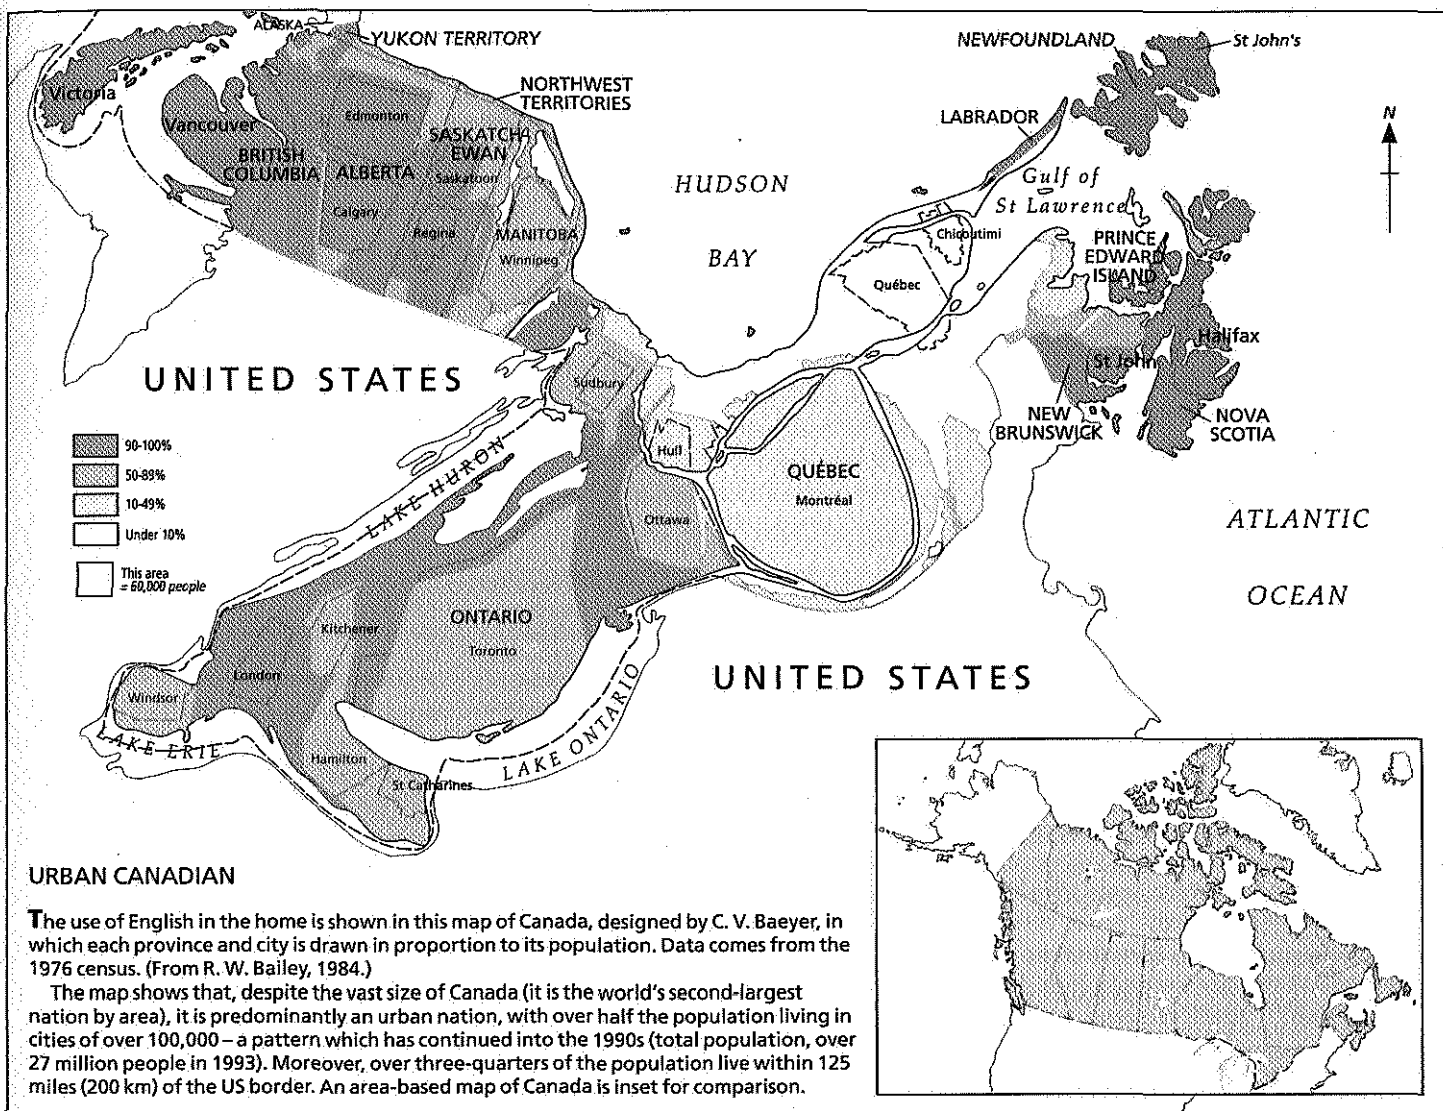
ALASKA
YUKON TERRITORY
NEWFOUNDLAND
St John's
Victoria
NORTHWEST TERRITORIES
LABRADOR
N
Edmonton
Vancouver
SASKATCHEWAN
BRITISH COLUMBIA
ALBERTA
Saskatoon
HUDSON
Gulf of St Lawrence
Calgary
Regina
MANITOBA
Chicoutimi
PRINCE EDWARD ISLAND
Winnipeg
BAY
Québec
Halifax
UNITED STATES
Sudbury
St John
NEW BRUNSWICK
NOVA SCOTIA
90-100%
50-89%
LAKE HURON
Hull
10-49%
QUÉBEC
Under 10%
Montréal
ATLANTIC
Ottawa
This area = 60,000 people
OCEAN
Kitchener
ONTARIO
Toronto
UNITED STATES
London
Windsor
LAKE ONTARIO
LAKE ERIE
Hamilton
St Catharines

URBAN CANADIAN

The use of English in the home is shown in this map of Canada, designed by C. V. Baeyer, in which each province and city is drawn in proportion to its population. Data comes from the 1976 census. (From R. W. Bailey, 1984.)

The map shows that, despite the vast size of Canada (it is the world's second-largest nation by area), it is predominantly an urban nation, with over half the population living in cities of over 100,000 – a pattern which has continued into the 1990s (total population, over 27 million people in 1993). Moreover, over three-quarters of the population live within 125 miles (200 km) of the US border. An area-based map of Canada is inset for comparison.